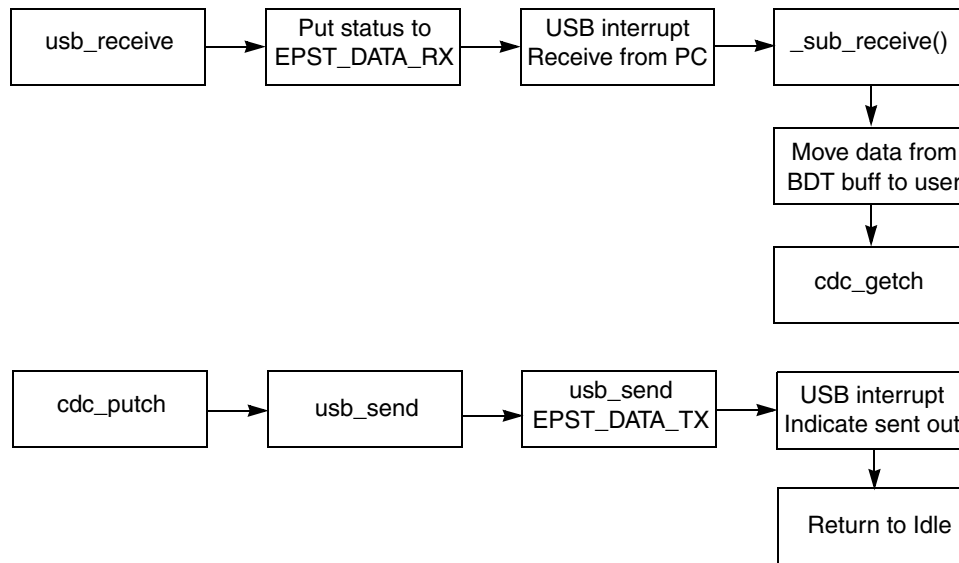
usb_receive

Put status to EPST_DATA_RX

USB interrupt Receive from PC

_sub_receive()

Move data from BDT buff to user

cdc_getch

cdc_putch

usb_send

usb_send EPST_DATA_TX

USB interrupt Indicate sent out

Return to Idle